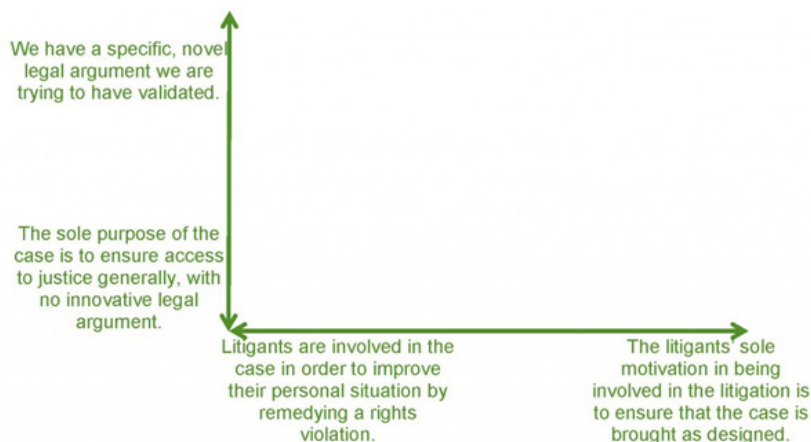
We have a specific, novel legal argument we are trying to have validated.

The sole purpose of the case is to ensure access to justice generally, with no innovative legal argument.

Litigants are involved in the case in order to improve their personal situation by remedying a rights violation.

The litigants' sole motivation in being involved in the litigation is to ensure that the case is brought as designed.